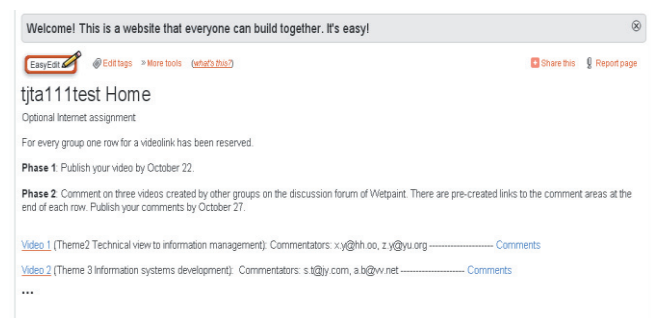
Welcome! This is a website that everyone can build together. It's easy!

EasyEdit Edit tags » More tools (what's this?) Share this Report page

tjta111test Home

Optional Internet assignment

For every group one row for a videolink has been reserved.

**Phase 1**: Publish your video by October 22.

**Phase 2**: Comment on three videos created by other groups on the discussion forum of Wetpaint. There are pre-created links to the comment areas at the end of each row. Publish your comments by October 27.

Video 1 (Theme2 Technical view to information management): Commentators: x.y@hh.oo, z.y@yu.org ---------------------- Comments

Video 2 (Theme 3 Information systems development): Commentators: s.t@jy.com, a.b@vv.net ---------------------- Comments

...